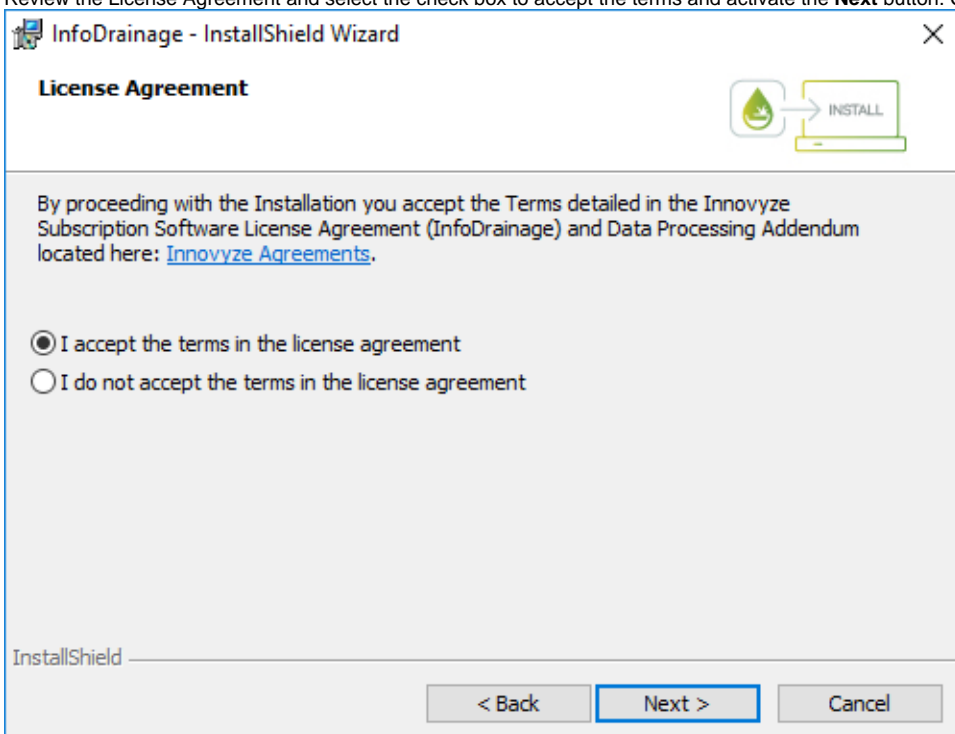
Review the License Agreement and select the check box to accept the terms and activate the **Next** button. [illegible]

InfoDrainage - InstallShield Wizard

License Agreement

INSTALL

By proceeding with the Installation you accept the Terms detailed in the Innovyze Subscription Software License Agreement (InfoDrainage) and Data Processing Addendum located here: Innovyze Agreements.

I accept the terms in the license agreement

I do not accept the terms in the license agreement

InstallShield

< Back

Next >

Cancel